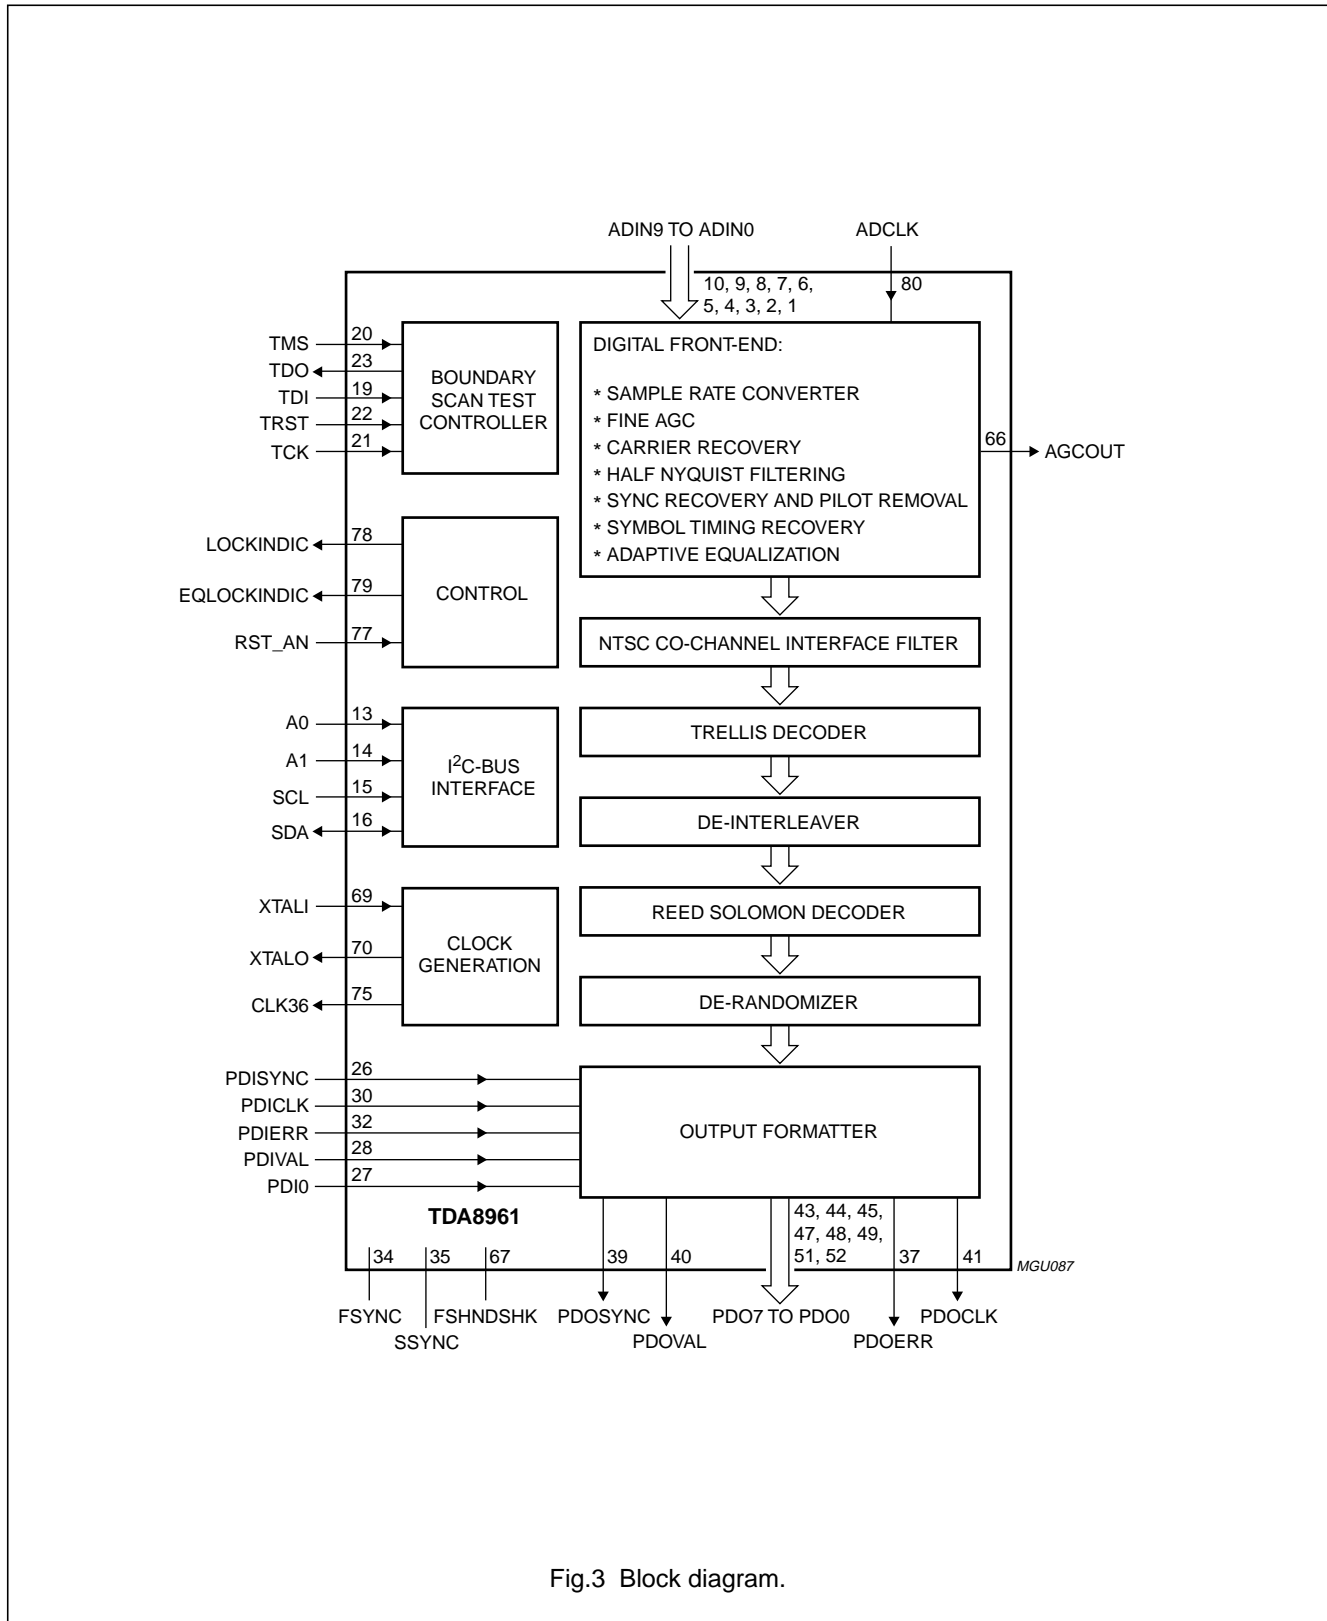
ADIN9 TO ADIN0

ADCLK

10, 9, 8, 7, 6, 5, 4, 3, 2, 1

80

TMS 20
TDO 23
TDI 19
TRST 22
TCK 21

BOUNDARY SCAN TEST CONTROLLER

DIGITAL FRONT-END:

* SAMPLE RATE CONVERTER
* FINE AGC
* CARRIER RECOVERY
* HALF NYQUIST FILTERING
* SYNC RECOVERY AND PILOT REMOVAL
* SYMBOL TIMING RECOVERY
* ADAPTIVE EQUALIZATION

66 AGCOUT

LOCKINDIC 78
EQLOCKINDIC 79
RST_AN 77

CONTROL

NTSC CO-CHANNEL INTERFACE FILTER

A0 13
A1 14
SCL 15
SDA 16

I$^2$C-BUS INTERFACE

TRELLIS DECODER

DE-INTERLEAVER

XTALI 69
XTALO 70
CLK36 75

CLOCK GENERATION

REED SOLOMON DECODER

DE-RANDOMIZER

PDISYNC 26
PDICLK 30
PDIERR 32
PDIVAL 28
PDI0 27

OUTPUT FORMATTER

TDA8961

34 35 67 39 40 43, 44, 45, 47, 48, 49, 51, 52 37 41

MGU087

FSYNC SSYNC FSHNDSHK PDOSYNC PDOVAL PDO7 TO PDO0 PDOERR PDOCLK

Fig.3 Block diagram.